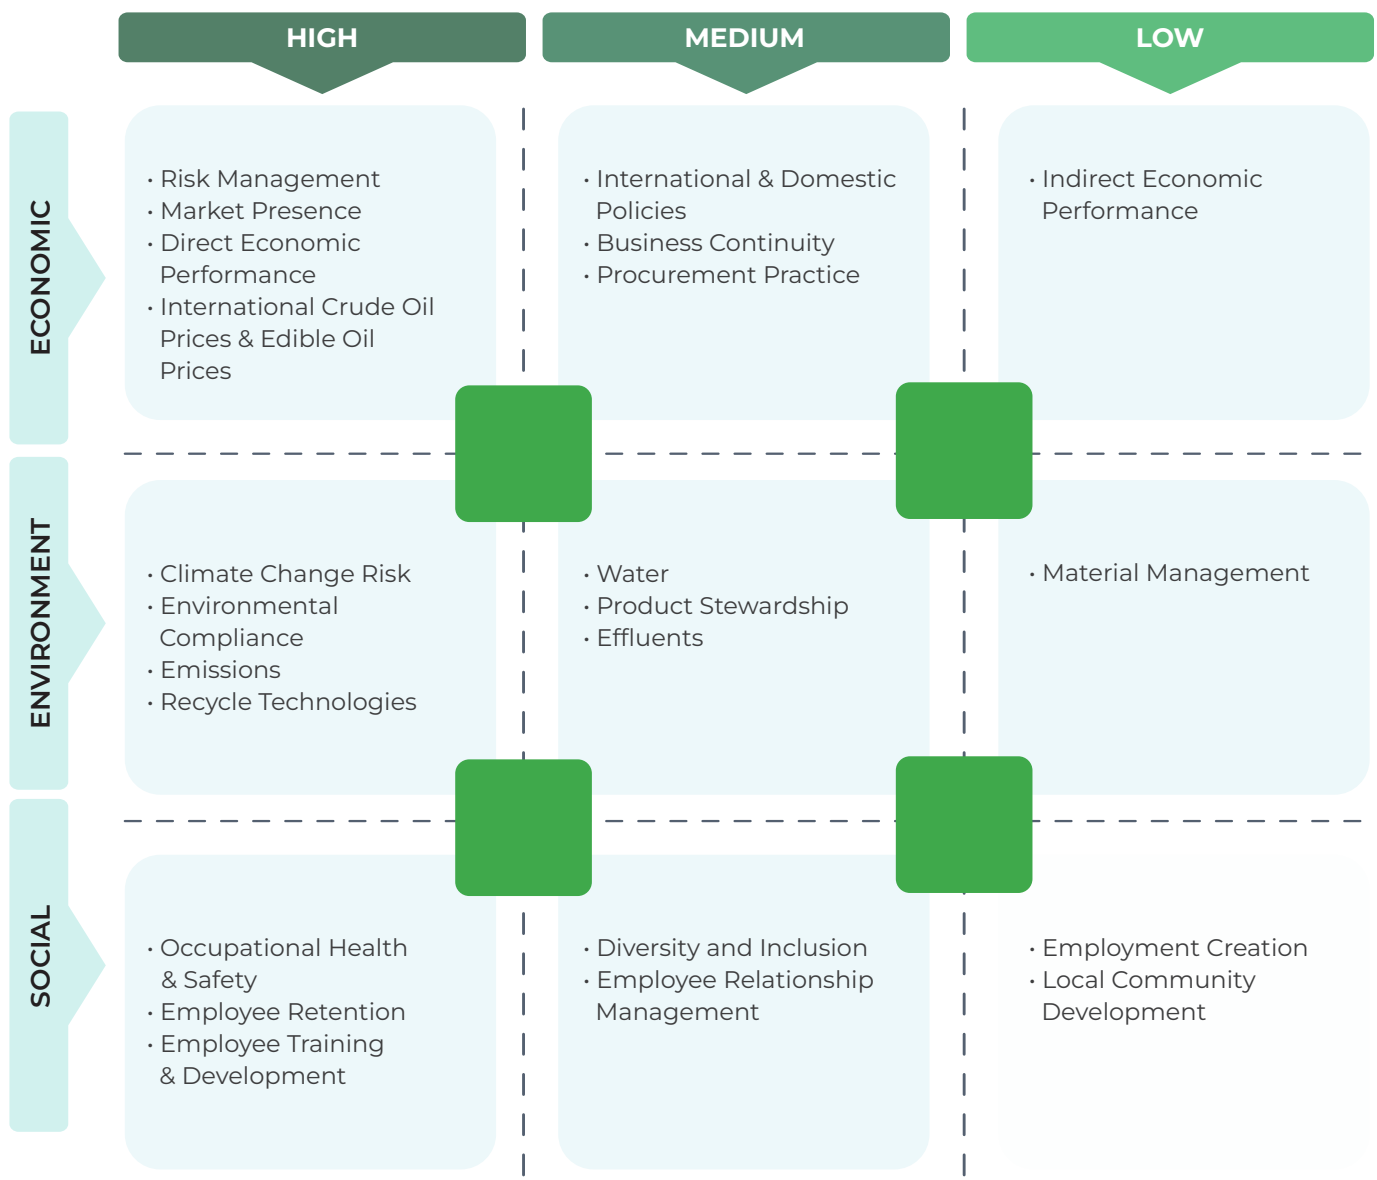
| | HIGH | MEDIUM | LOW |
|---|---|---|---|
| ECONOMIC | • Risk Management<br>• Market Presence<br>• Direct Economic Performance<br>• International Crude Oil Prices & Edible Oil Prices | • International & Domestic Policies<br>• Business Continuity<br>• Procurement Practice | • Indirect Economic Performance |
| ENVIRONMENT | • Climate Change Risk<br>• Environmental Compliance<br>• Emissions<br>• Recycle Technologies | • Water<br>• Product Stewardship<br>• Effluents | • Material Management |
| SOCIAL | • Occupational Health & Safety<br>• Employee Retention<br>• Employee Training & Development | • Diversity and Inclusion<br>• Employee Relationship Management | • Employment Creation<br>• Local Community Development |